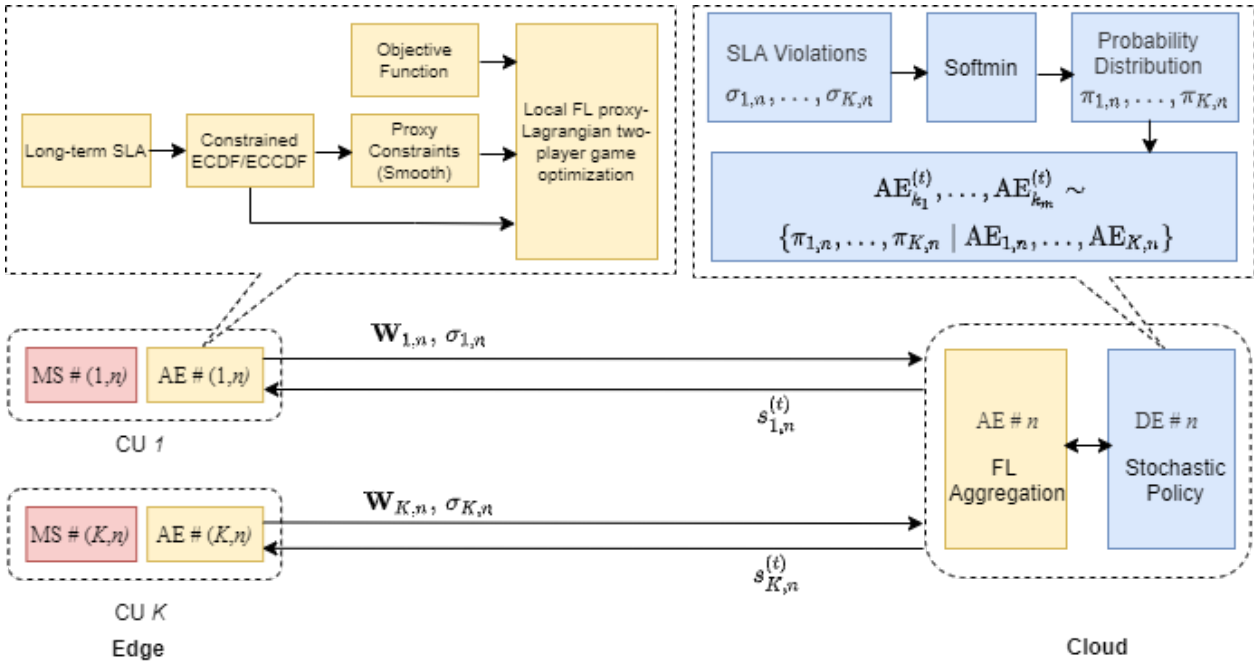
Objective Function

Long-term SLA

Constrained ECDF/ECCDF

Proxy Constraints (Smooth)

Local FL proxy-Lagrangian two-player game optimization

SLA Violations

$\sigma_{1,n}, \ldots, \sigma_{K,n}$

Softmin

Probability Distribution

$\pi_{1,n}, \ldots, \pi_{K,n}$

$\mathrm{AE}_{k_1}^{(t)}, \ldots, \mathrm{AE}_{k_m}^{(t)} \sim$

$\{\pi_{1,n}, \ldots, \pi_{K,n} \mid \mathrm{AE}_{1,n}, \ldots, \mathrm{AE}_{K,n}\}$

MS # (1,$n$)

AE # (1,$n$)

$\mathbf{W}_{1,n}, \sigma_{1,n}$

$s_{1,n}^{(t)}$

CU $1$

AE # $n$

FL Aggregation

DE # $n$

Stochastic Policy

MS # ($K$,$n$)

AE # ($K$,$n$)

$\mathbf{W}_{K,n}, \sigma_{K,n}$

$s_{K,n}^{(t)}$

CU $K$

Edge

Cloud